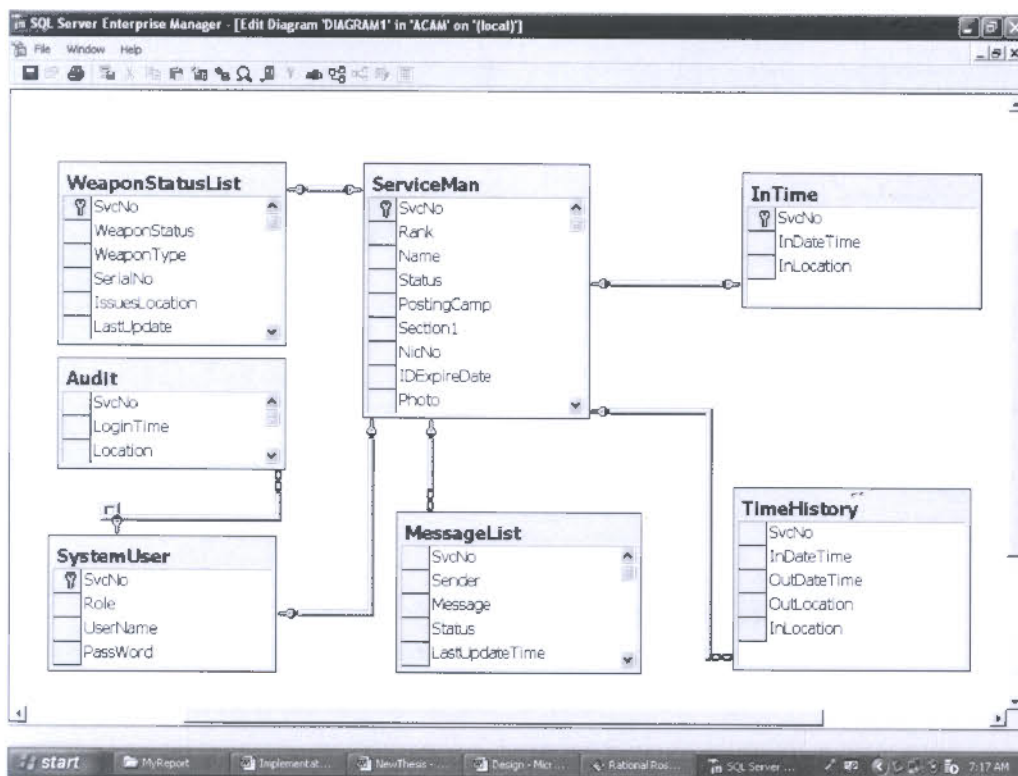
SQL Server Enterprise Manager - [Edit Diagram 'DIAGRAM1' in 'ACAM' on '(local)']

File Window Help

WeaponStatusList
SvcNo
WeaponStatus
WeaponType
SerialNo
IssuesLocation
LastUpdate

ServiceMan
SvcNo
Rank
Name
Status
PostingCamp
Section1
NicNo
IDExpireDate
Photo

InTime
SvcNo
InDateTime
InLocation

Audit
SvcNo
LoginTime
Location

TimeHistory
SvcNo
InDateTime
OutDateTime
OutLocation
InLocation

MessageList
SvcNo
Sender
Message
Status
LastUpdateTime

SystemUser
SvcNo
Role
UserName
PassWord

start MyReport Implementat... NewThesis - ... Design - Micr... Rational Ros... SQL Server ... 7:17 AM